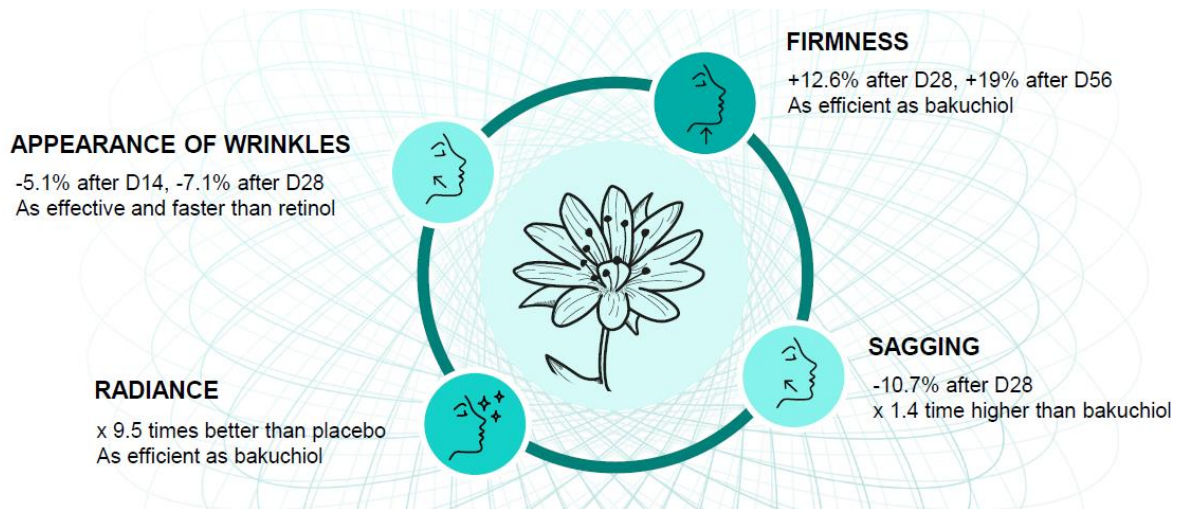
FIRMNESS
+12.6% after D28, +19% after D56
As efficient as bakuchiol

APPEARANCE OF WRINKLES
-5.1% after D14, -7.1% after D28
As effective and faster than retinol

SAGGING
-10.7% after D28
x 1.4 time higher than bakuchiol

RADIANCE
x 9.5 times better than placebo
As efficient as bakuchiol